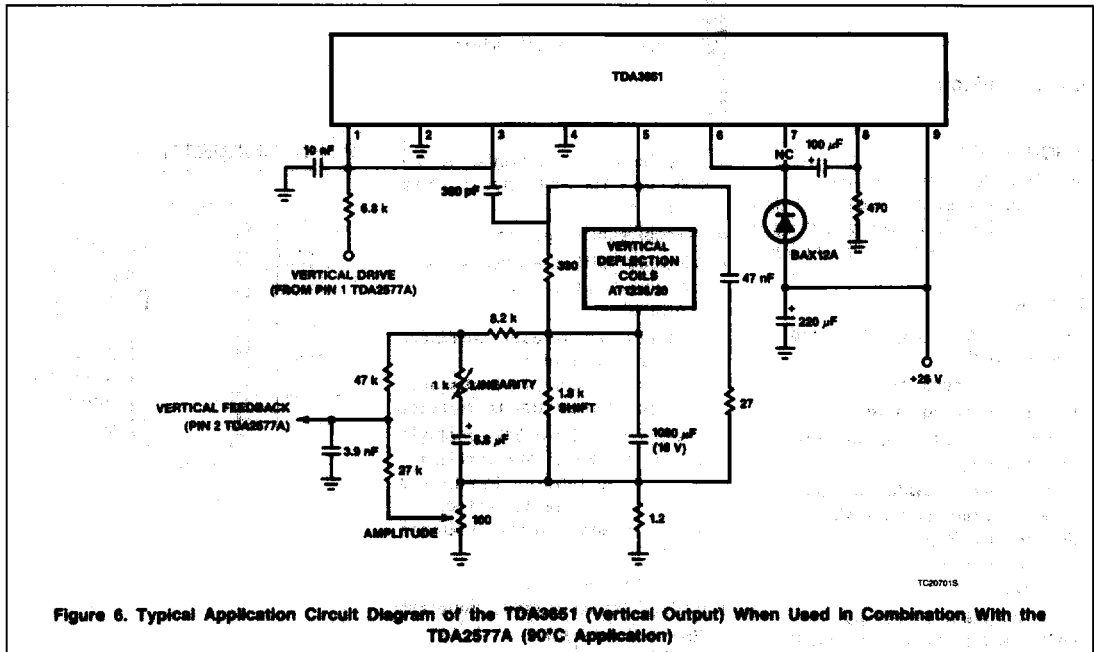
TDA3651

1
2
3
4
5
6
7
8
9

10 nF
6.8 k
VERTICAL DRIVE (FROM PIN 1 TDA2577A)
330 pF
NC
100 $\mu$F
470
BAX12A
VERTICAL DEFLECTION COILS AT1236/20
390
47 nF
220 $\mu$F
+26 V
8.2 k
47 k
1 k
LINEARITY
1.8 k SHIFT
27
VERTICAL FEEDBACK (PIN 2 TDA2577A)
3.9 nF
6.8 $\mu$F
1000 $\mu$F (16 V)
27 k
100
AMPLITUDE
1.2
TC20701S

Figure 6. Typical Application Circuit Diagram of the TDA3651 (Vertical Output) When Used in Combination With the TDA2577A (90°C Application)